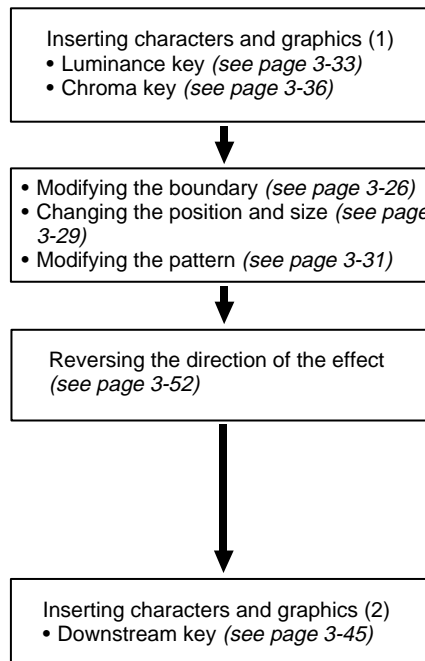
Inserting characters and graphics (1)
• Luminance key *(see page 3-33)*
• Chroma key *(see page 3-36)*

• Modifying the boundary *(see page 3-26)*
• Changing the position and size *(see page 3-29)*
• Modifying the pattern *(see page 3-31)*

Reversing the direction of the effect *(see page 3-52)*

Inserting characters and graphics (2)
• Downstream key *(see page 3-45)*